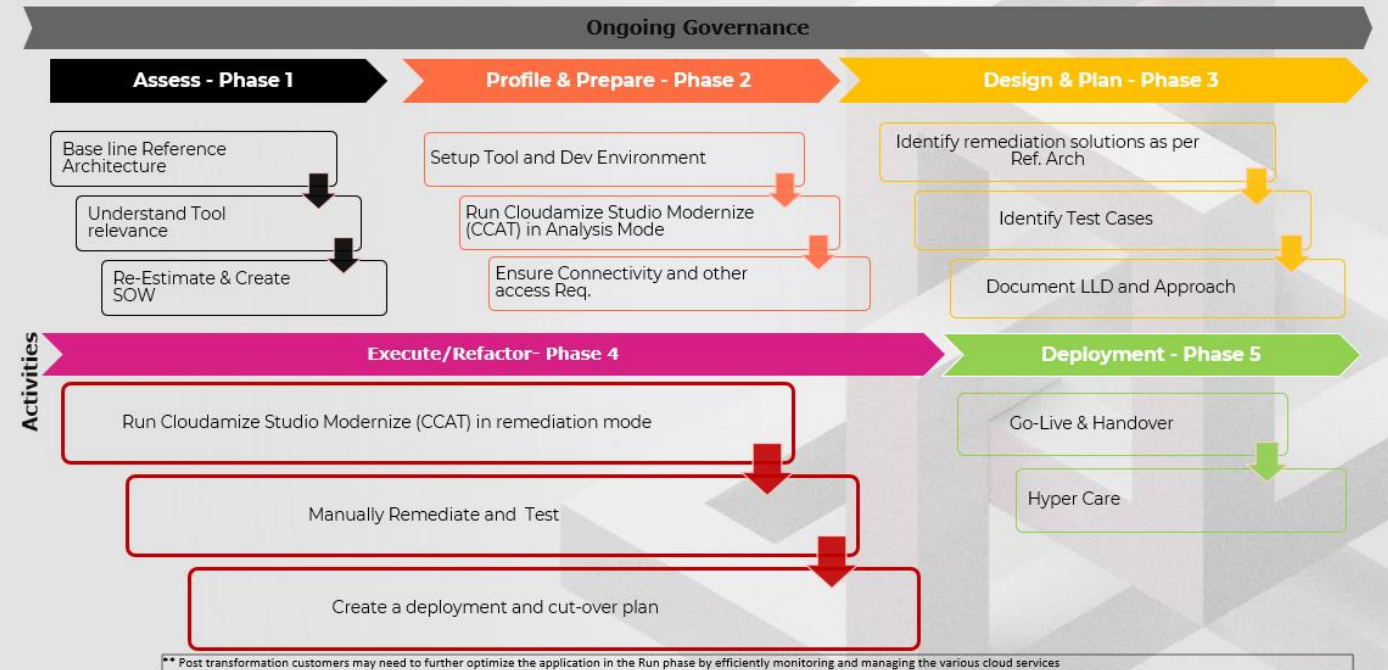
Ongoing Governance

Assess - Phase 1

Base line Reference Architecture

Understand Tool relevance

Re-Estimate & Create SOW

Profile & Prepare - Phase 2

Setup Tool and Dev Environment

Run Cloudamize Studio Modernize (CCAT) in Analysis Mode

Ensure Connectivity and other access Req.

Design & Plan - Phase 3

Identify remediation solutions as per Ref. Arch

Identify Test Cases

Document LLD and Approach

Activities

Execute/Refactor- Phase 4

Run Cloudamize Studio Modernize (CCAT) in remediation mode

Manually Remediate and Test

Create a deployment and cut-over plan

Deployment - Phase 5

Go-Live & Handover

Hyper Care

** Post transformation customers may need to further optimize the application in the Run phase by efficiently monitoring and managing the various cloud services